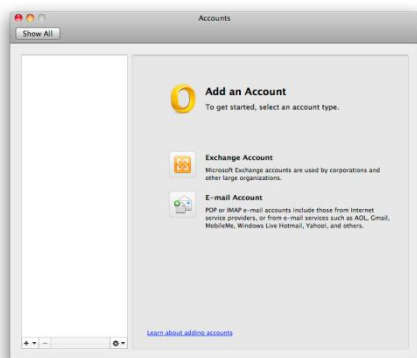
Accounts

Show All

Add an Account
To get started, select an account type.

Exchange Account
Microsoft Exchange accounts are used by corporations and other large organizations.

E-mail Account
POP or IMAP e-mail accounts include those from Internet service providers, or from e-mail services such as AOL, Gmail, MobileMe, Windows Live Hotmail, Yahoo!, and others.

+ − 

Learn about adding accounts